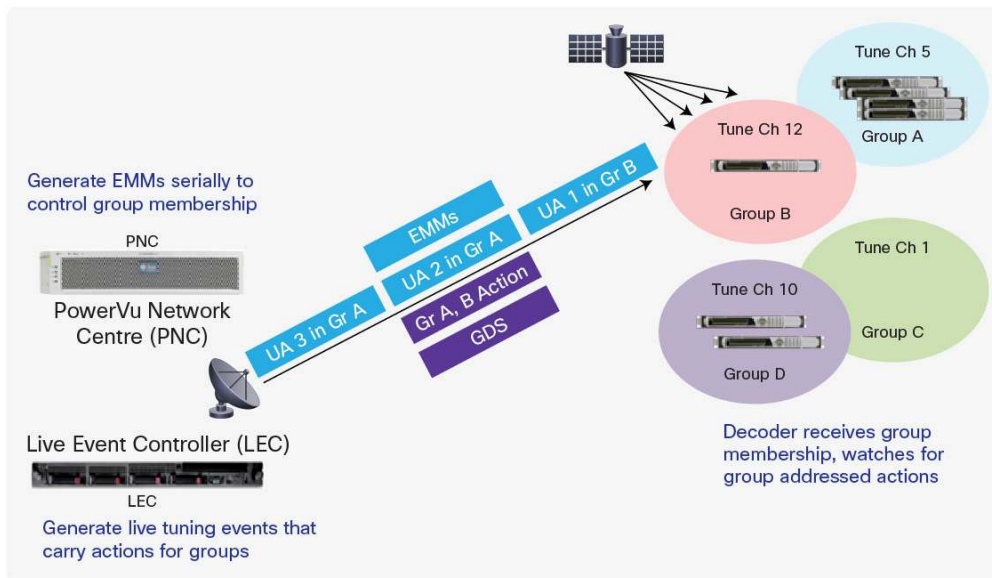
Generate EMMs serially to control group membership

PNC

PowerVu Network Centre (PNC)

Live Event Controller (LEC)

LEC

Generate live tuning events that carry actions for groups

EMMs

UA 3 in Gr A

UA 2 in Gr A

UA 1 in Gr B

Gr A, B Action

GDS

Tune Ch 5

Group A

Tune Ch 12

Group B

Tune Ch 1

Group C

Tune Ch 10

Group D

Decoder receives group membership, watches for group addressed actions